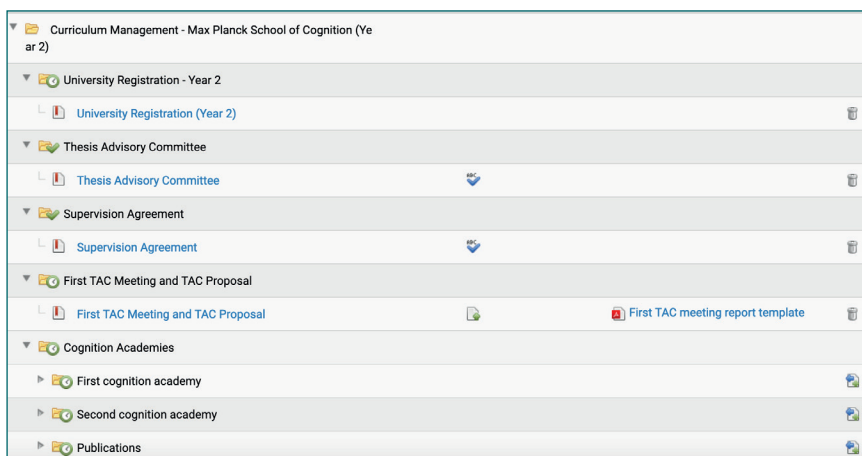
Curriculum Management - Max Planck School of Cognition (Year 2)

University Registration - Year 2

University Registration (Year 2)

Thesis Advisory Committee

Thesis Advisory Committee

Supervision Agreement

Supervision Agreement

First TAC Meeting and TAC Proposal

First TAC Meeting and TAC Proposal

First TAC meeting report template

Cognition Academies

First cognition academy

Second cognition academy

Publications